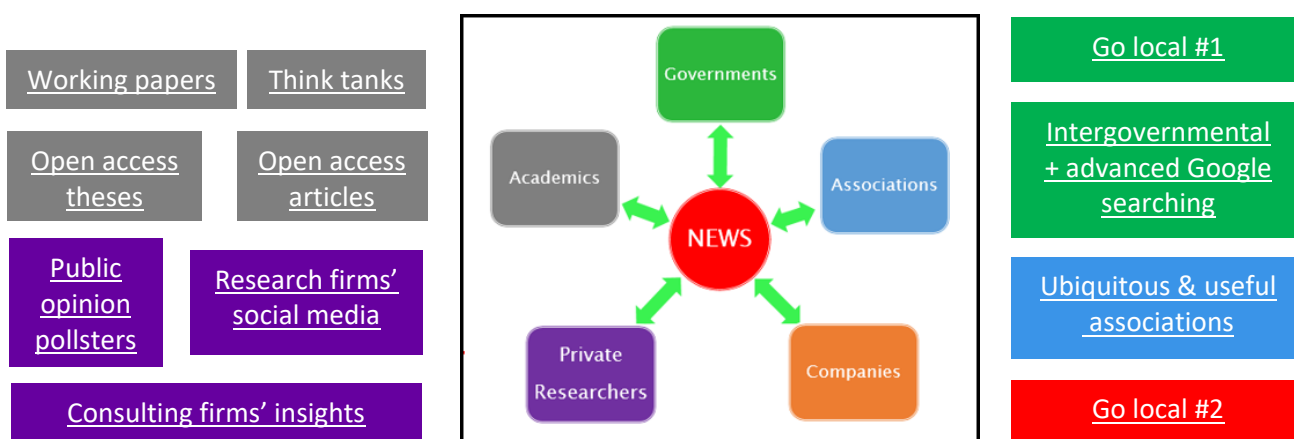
Working papers

Think tanks

Open access theses

Open access articles

Public opinion pollsters

Research firms' social media

Consulting firms' insights

Governments

Academics

Associations

NEWS

Private Researchers

Companies

Go local #1

Intergovernmental + advanced Google searching

Ubiquitous & useful associations

Go local #2